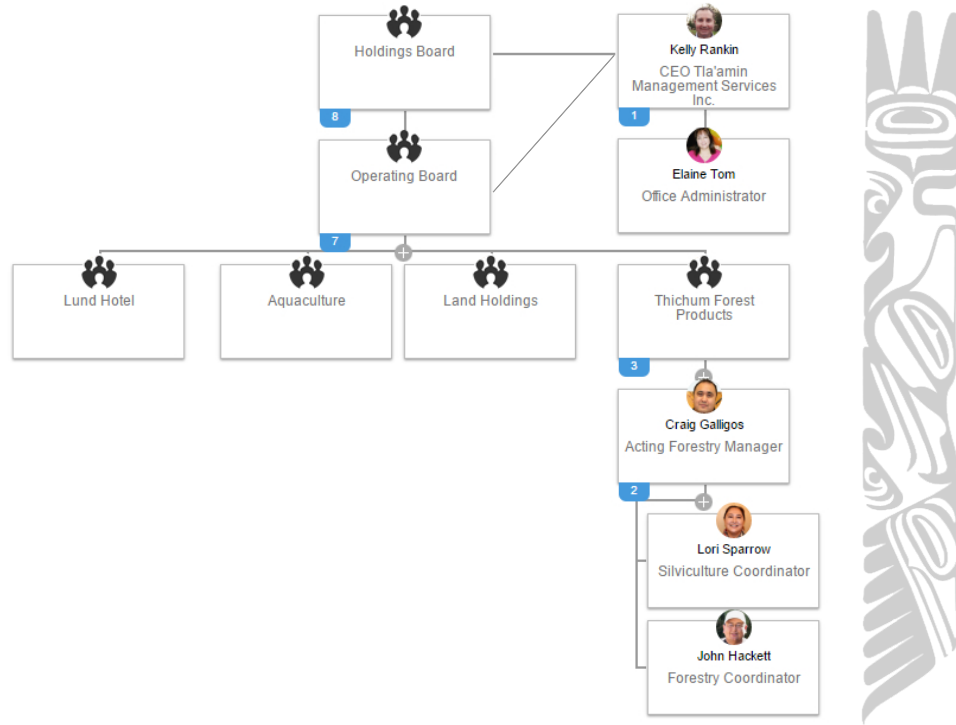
Holdings Board
8

Kelly Rankin
CEO Tla'amin Management Services Inc.
1

Operating Board
7

Elaine Tom
Office Administrator

Lund Hotel

Aquaculture

Land Holdings

Thichum Forest Products
3

Craig Galligos
Acting Forestry Manager
2

Lori Sparrow
Silviculture Coordinator

John Hackett
Forestry Coordinator